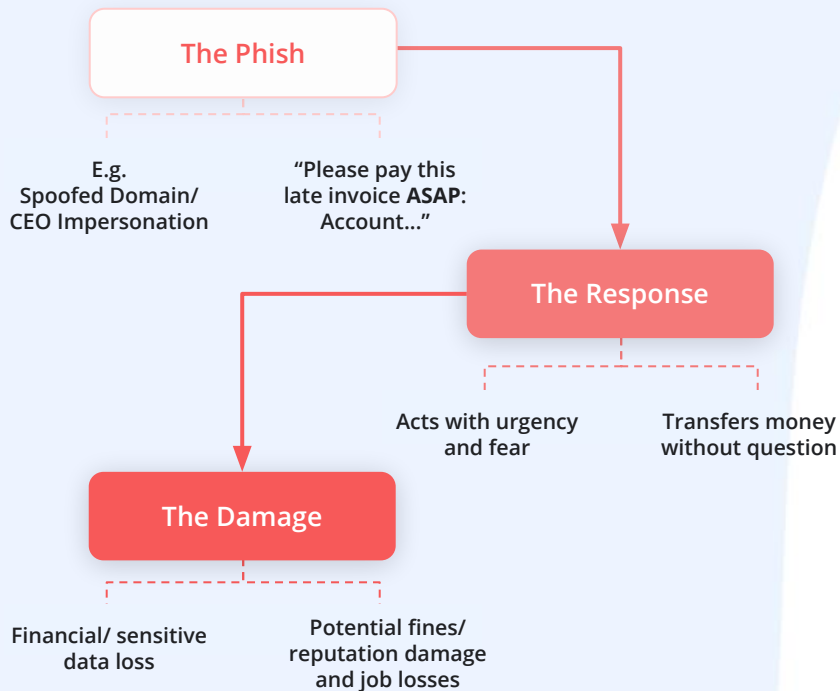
The Phish

E.g.
Spoofed Domain/
CEO Impersonation

"Please pay this late invoice **ASAP**: Account..."

The Response

Acts with urgency and fear

Transfers money without question

The Damage

Financial/ sensitive data loss

Potential fines/ reputation damage and job losses